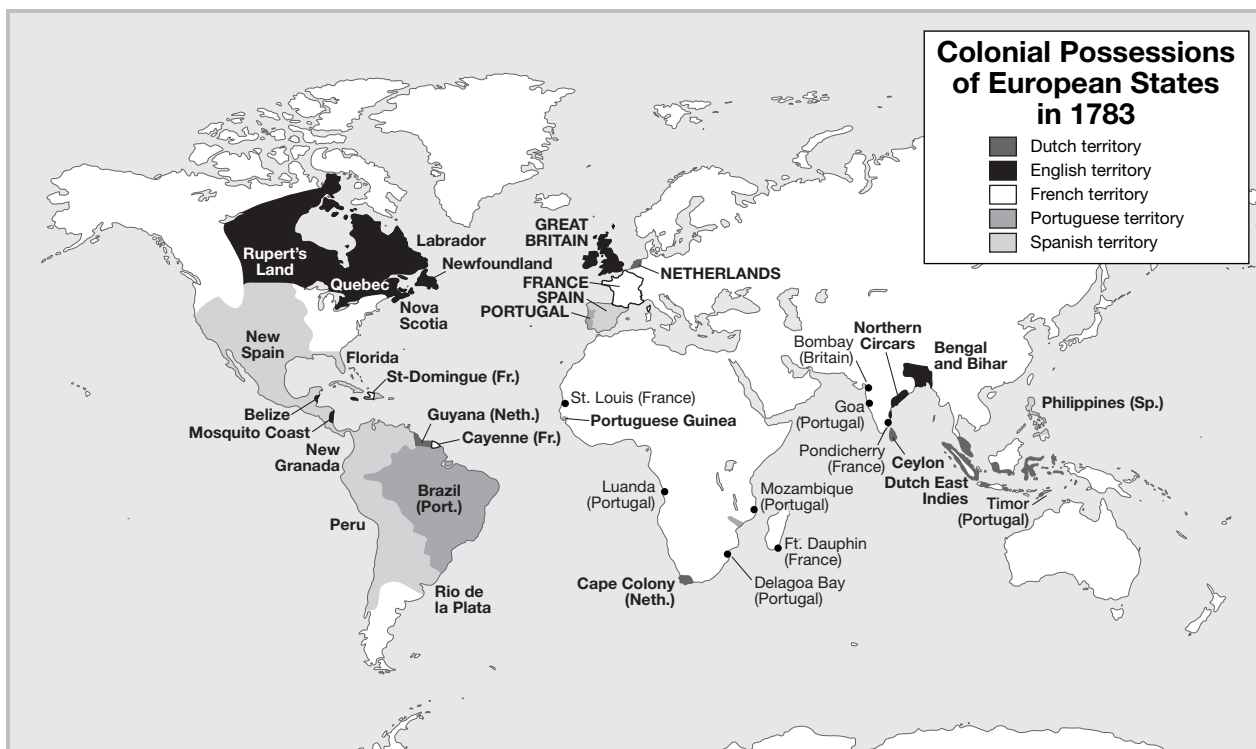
Colonial Possessions of European States in 1783

Dutch territory
English territory
French territory
Portuguese territory
Spanish territory

Rupert's Land
Labrador
Newfoundland
Quebec
Nova Scotia
GREAT BRITAIN
NETHERLANDS
FRANCE
SPAIN
PORTUGAL
New Spain
Florida
St-Domingue (Fr.)
Belize
Mosquito Coast
New Granada
Guyana (Neth.)
Cayenne (Fr.)
Brazil (Port.)
Peru
Rio de la Plata
St. Louis (France)
Portuguese Guinea
Luanda (Portugal)
Mozambique (Portugal)
Ft. Dauphin (France)
Cape Colony (Neth.)
Delagoa Bay (Portugal)
Bombay (Britain)
Goa (Portugal)
Northern Circars
Bengal and Bihar
Pondicherry (France)
Ceylon
Dutch East Indies
Philippines (Sp.)
Timor (Portugal)